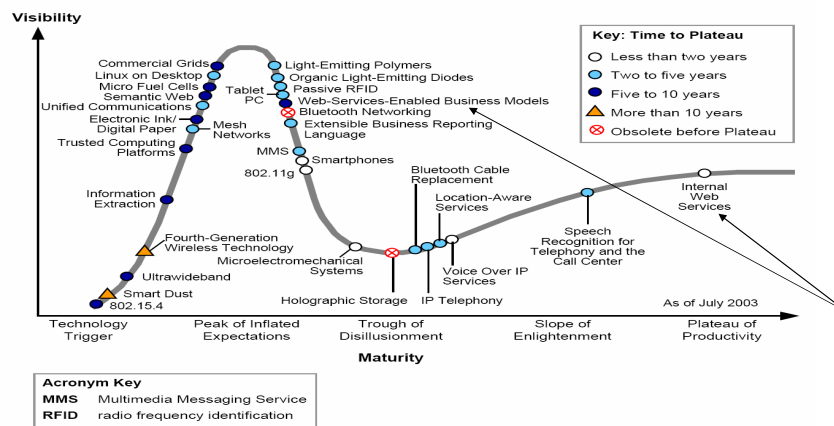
Visibility

Key: Time to Plateau
Less than two years
Two to five years
Five to 10 years
More than 10 years
Obsolete before Plateau

Commercial Grids
Linux on Desktop
Micro Fuel Cells
Semantic Web
Unified Communications
Electronic Ink/ Digital Paper
Mesh Networks
Trusted Computing Platforms
Information Extraction
Fourth-Generation Wireless Technology
Ultrawideband
Smart Dust
802.15.4

Light-Emitting Polymers
Organic Light-Emitting Diodes
Passive RFID
Tablet PC
Web-Services-Enabled Business Models
Bluetooth Networking
Extensible Business Reporting Language
MMS
Smartphones
802.11g

Bluetooth Cable Replacement
Location-Aware Services
Microelectromechanical Systems
Holographic Storage
IP Telephony
Voice Over IP Services
Speech Recognition for Telephony and the Call Center
Internal Web Services

As of July 2003

Technology Trigger
Peak of Inflated Expectations
Trough of Disillusionment
Slope of Enlightenment
Plateau of Productivity

Maturity

Acronym Key
MMS Multimedia Messaging Service
RFID radio frequency identification